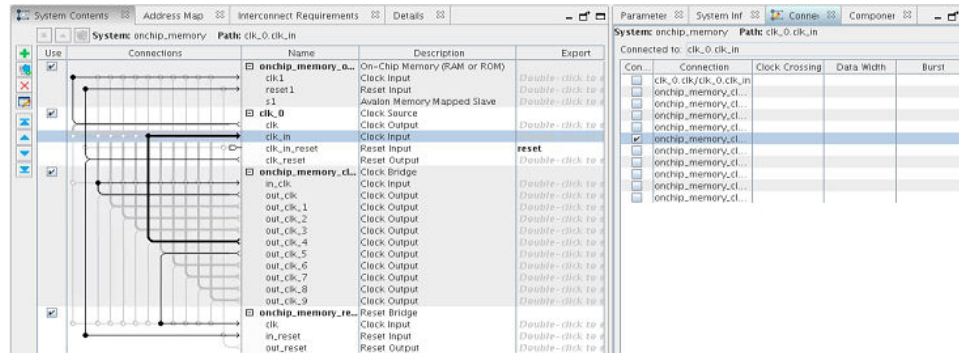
System Contents ⊠ Address Map ⊠ Interconnect Requirements ⊠ Details ⊠

System: onchip_memory Path: clk_0.clk_in

| Use | Connections | Name | Description | Export |
|---|---|---|---|---|
| ✔ | | ⊟ onchip_memory_o... | On-Chip Memory (RAM or ROM) | |
| | | clk1 | Clock Input | Double-click to e |
| | | reset1 | Reset Input | Double-click to e |
| | | s1 | Avalon Memory Mapped Slave | Double-click to e |
| ✔ | | ⊟ clk_0 | Clock Source | |
| | | clk | Clock Output | Double-click to e |
| | | clk_in | Clock Input | Double-click to e |
| | | clk_in_reset | Reset Input | reset |
| | | clk_reset | Reset Output | Double-click to e |
| ✔ | | ⊟ onchip_memory_cl... | Clock Bridge | |
| | | in_clk | Clock Input | Double-click to e |
| | | out_clk | Clock Output | Double-click to e |
| | | out_clk_1 | Clock Output | Double-click to e |
| | | out_clk_2 | Clock Output | Double-click to e |
| | | out_clk_3 | Clock Output | Double-click to e |
| | | out_clk_4 | Clock Output | Double-click to e |
| | | out_clk_5 | Clock Output | Double-click to e |
| | | out_clk_6 | Clock Output | Double-click to e |
| | | out_clk_7 | Clock Output | Double-click to e |
| | | out_clk_8 | Clock Output | Double-click to e |
| | | out_clk_9 | Clock Output | Double-click to e |
| ✔ | | ⊟ onchip_memory_re... | Reset Bridge | |
| | | clk | Clock Input | Double-click to e |
| | | in_reset | Reset Input | Double-click to e |
| | | out_reset | Reset Output | Double-click to e |

Parameter ⊠ System Inf ⊠ Conne ⊠ Componer ⊠

System: onchip_memory Path: clk_0.clk_in

Connected to: clk_0.clk_in

| Con... | Connection | Clock Crossing | Data Width | Burst |
|---|---|---|---|---|
| | clk_0.clk/clk_0.clk_in | | | |
| | onchip_memory_cl... | | | |
| | onchip_memory_cl... | | | |
| | onchip_memory_cl... | | | |
| | onchip_memory_cl... | | | |
| ✔ | onchip_memory_cl... | | | |
| | onchip_memory_cl... | | | |
| | onchip_memory_cl... | | | |
| | onchip_memory_cl... | | | |
| | onchip_memory_cl... | | | |
| | onchip_memory_cl... | | | |